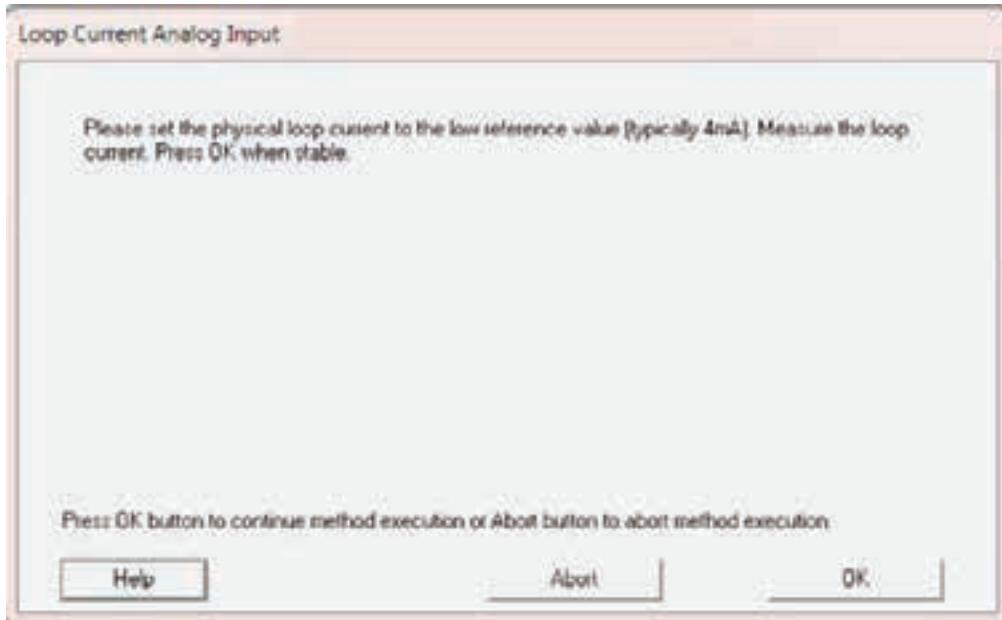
Loop Current Analog Input

Please set the physical loop current to the low reference value (typically 4mA). Measure the loop current. Press OK when stable.

Press OK button to continue method execution or Abort button to abort method execution.

Help

Abort

OK